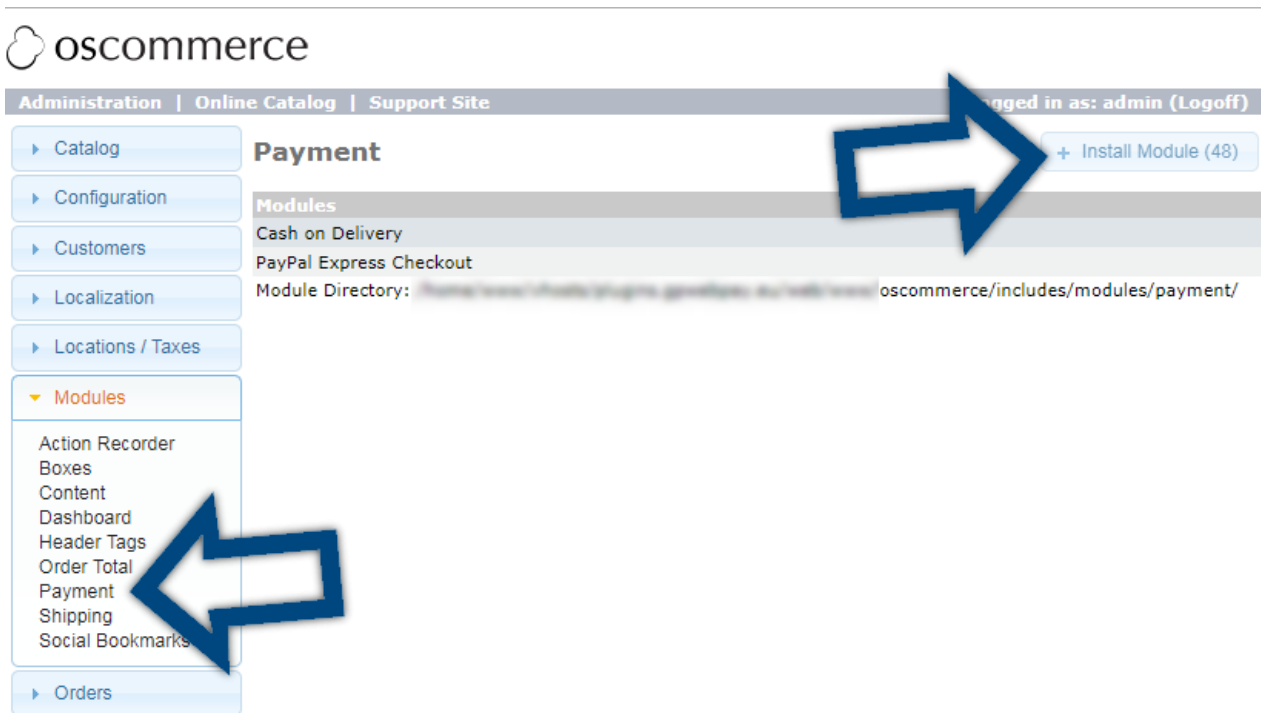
oscommerce

Administration | Online Catalog | Support Site

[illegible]gged in as: admin (Logoff)

Catalog
Configuration
Customers
Localization
Locations / Taxes
Modules

Action Recorder
Boxes
Content
Dashboard
Header Tags
Order Total
Payment
Shipping
Social Bookmarks

Orders

Payment

+ Install Module (48)

| Modules |
|---|
| Cash on Delivery |
| PayPal Express Checkout |

Module Directory: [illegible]oscommerce/includes/modules/payment/